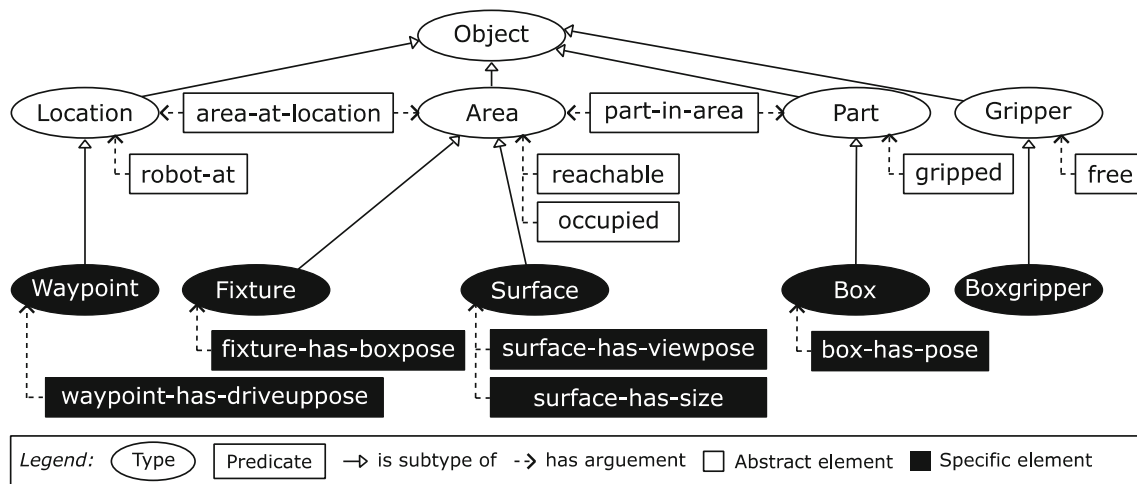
Object

Location

area-at-location

Area

part-in-area

Part

Gripper

robot-at

reachable

occupied

gripped

free

Waypoint

Fixture

Surface

Box

Boxgripper

fixture-has-boxpose

surface-has-viewpose

box-has-pose

waypoint-has-driveuppose

surface-has-size

Legend: Type Predicate → is subtype of --> has arguement Abstract element Specific element